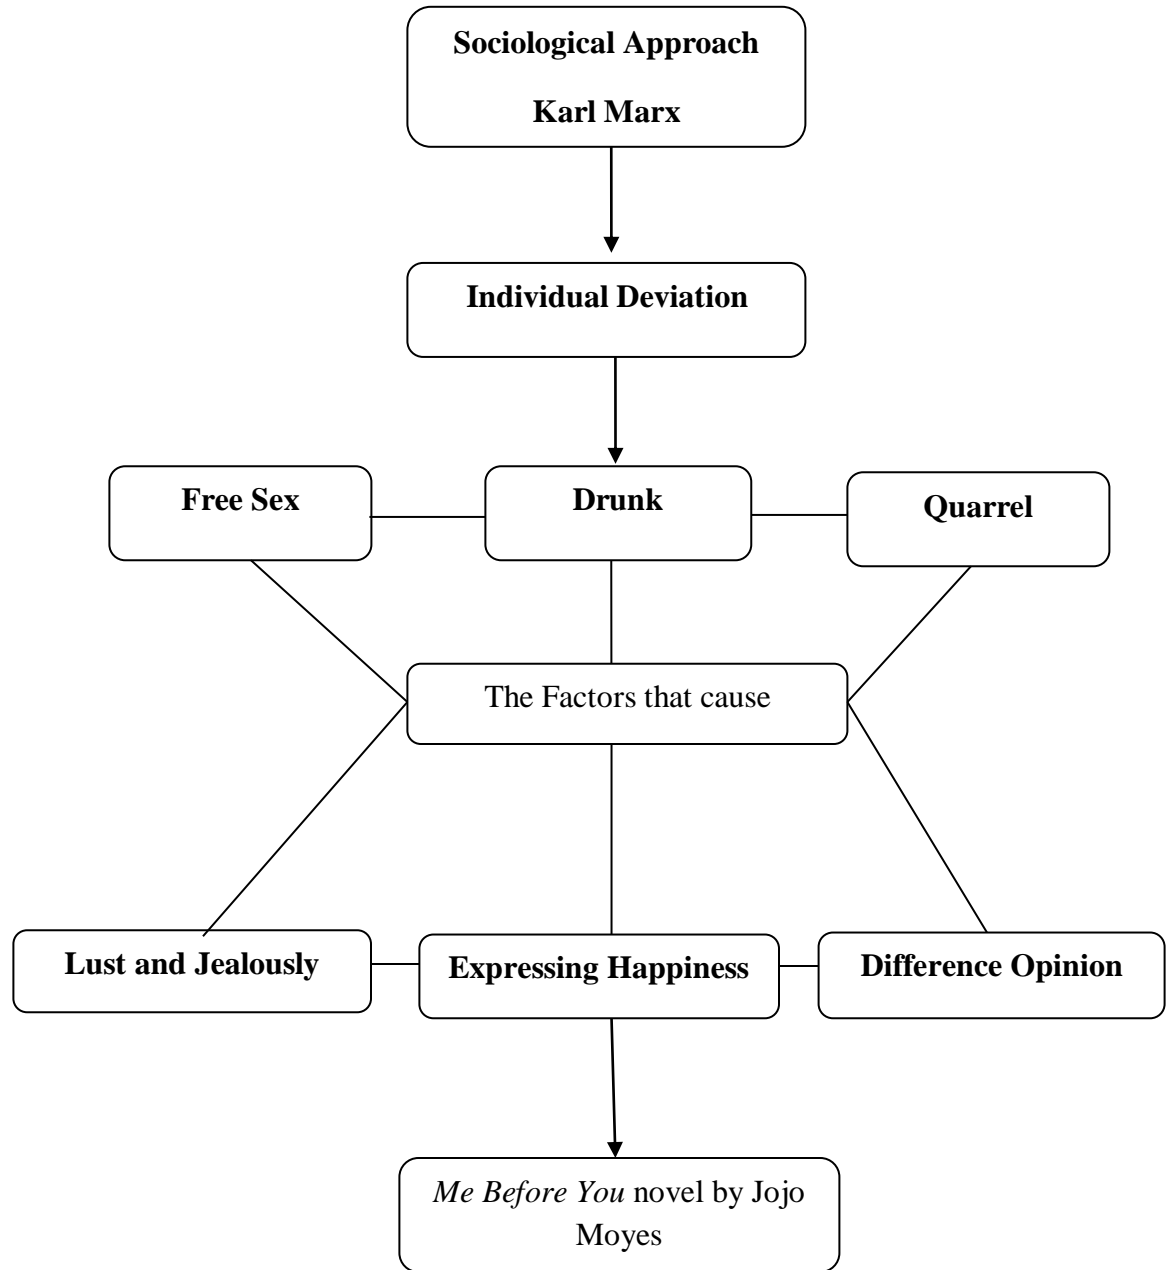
Sociological Approach

Karl Marx

Individual Deviation

Free Sex

Drunk

Quarrel

The Factors that cause

Lust and Jealously

Expressing Happiness

Difference Opinion

Me Before You novel by Jojo Moyes